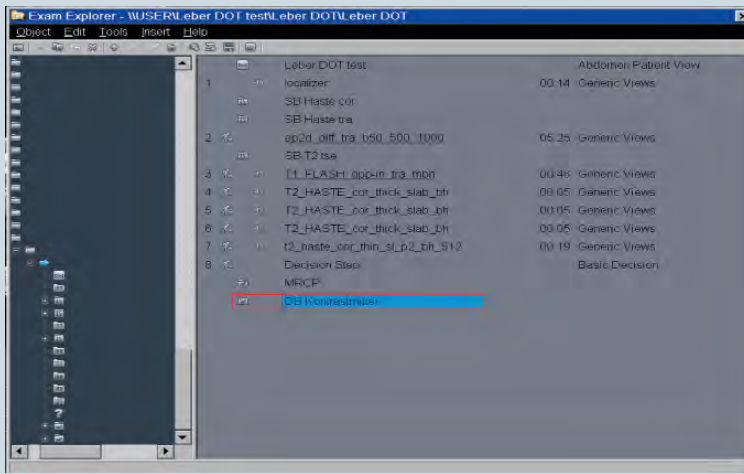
Exam Explorer - \\USER\Leber DOT test\Leber DOT\Leber DOT

Object Edit Tools Insert Help

| | Leber DOT test | | Abdomen Patient View |
|---|---|---|---|
| 1 | localizer | 00:14 | Generic Views |
| | SB Haste cor | | |
| | SB Haste tra | | |
| 2 | ep2d_diff_tra_b50_500_1000 | 05:25 | Generic Views |
| | SB T2 tse | | |
| 3 | T1_FLASH_opp-in_tra_mbh | 00:46 | Generic Views |
| 4 | T2_HASTE_cor_thick_slab_bh | 00:05 | Generic Views |
| 5 | T2_HASTE_cor_thick_slab_bh | 00:05 | Generic Views |
| 6 | T2_HASTE_cor_thick_slab_bh | 00:05 | Generic Views |
| 7 | t2_haste_cor_thin_sl_p2_bh_512 | 00:19 | Generic Views |
| 8 | Decision Step | | Basic Decision |
| | MRCP | | |
| | DB Kontrastmittel | | |